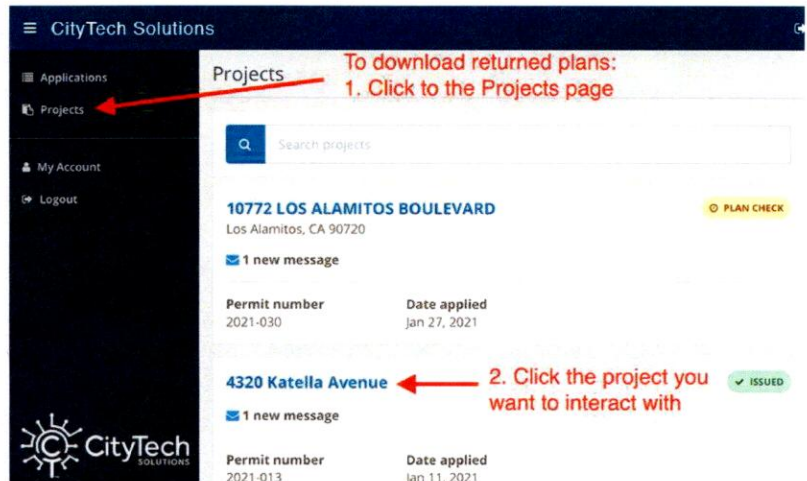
CityTech Solutions

Applications
Projects

My Account
Logout

CityTech SOLUTIONS

Projects

To download returned plans:
1. Click to the Projects page

Search projects

10772 LOS ALAMITOS BOULEVARD
PLAN CHECK
Los Alamitos, CA 90720

1 new message

Permit number
2021-030

Date applied
Jan 27, 2021

4320 Katella Avenue
2. Click the project you want to interact with
ISSUED

1 new message

Permit number
2021-013

Date applied
Jan 11, 2021